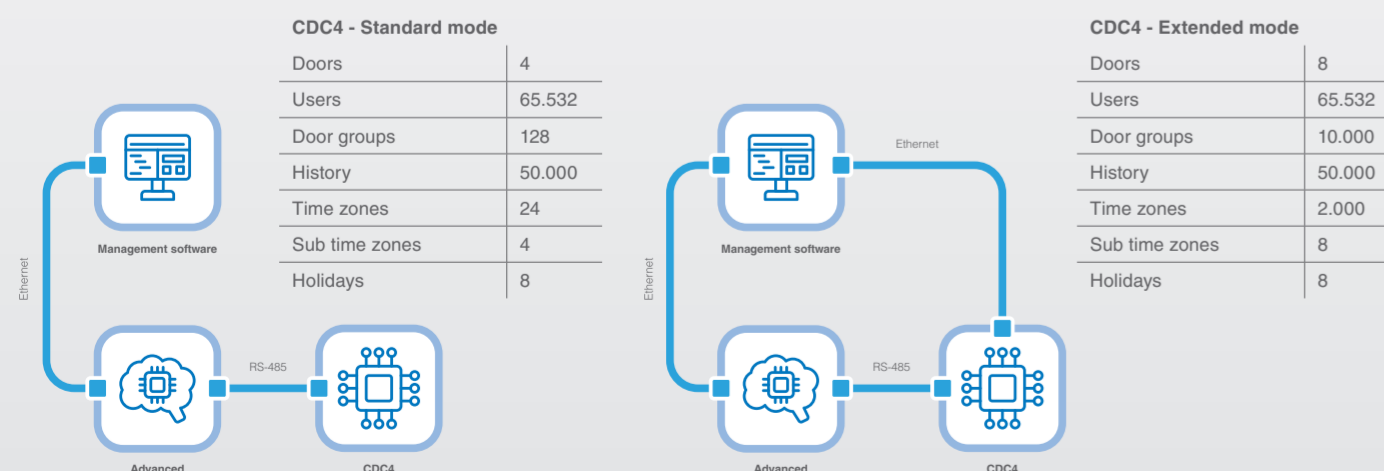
CDC4 - Standard mode

| Doors | 4 |
|---|---|
| Users | 65.532 |
| Door groups | 128 |
| History | 50.000 |
| Time zones | 24 |
| Sub time zones | 4 |
| Holidays | 8 |

Management software

Ethernet

RS-485

Advanced

CDC4

Ethernet

Management software

Ethernet

RS-485

Advanced

CDC4

CDC4 - Extended mode

| Doors | 8 |
|---|---|
| Users | 65.532 |
| Door groups | 10.000 |
| History | 50.000 |
| Time zones | 2.000 |
| Sub time zones | 8 |
| Holidays | 8 |